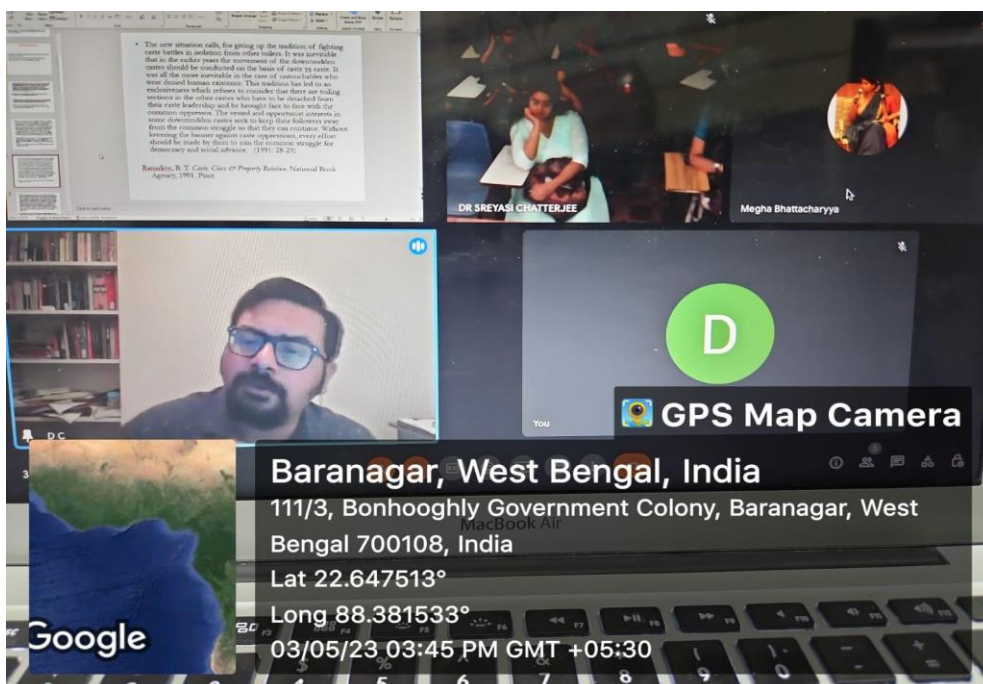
• The new situation calls for giving up the tradition of fighting caste battles in isolation from other toilers. It was inevitable that in the earlier years the movement of the downtrodden castes should be conducted on the basis of caste vs caste. It was all the more inevitable in the case of untouchables who were denied human existence. This tradition has led to an exclusiveness which refuses to consider that there are toiling sections in the other castes who have to be detached from their caste leadership and be brought face to face with the common oppressor. The vested and opportunist interests in some downtrodden castes seek to keep their followers away from the common struggle so that they can continue. Without loosening the banner against caste oppression, every effort should be made by them to join the common struggle for democracy and social advance... (1991: 28-29)

Ranadive, B. T. Caste, Class & Property Relations. National Book Agency, 1991. Print.

DR SREYASI CHATTERJEE

Megha Bhattacharyya

D

You

D C

MacBook Air

GPS Map Camera

Baranagar, West Bengal, India
111/3, Bonhooghly Government Colony, Baranagar, West Bengal 700108, India
Lat 22.647513°
Long 88.381533°
03/05/23 03:45 PM GMT +05:30

Google